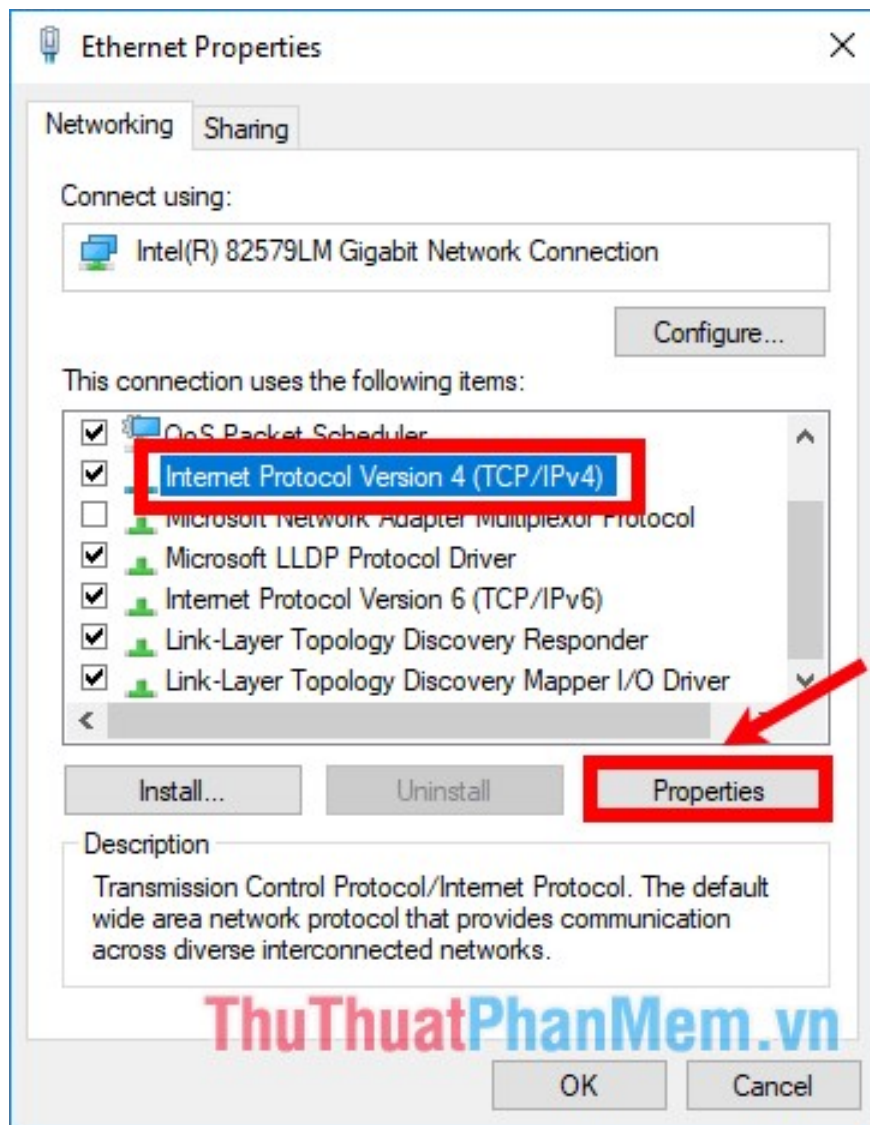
Ethernet Properties

Networking Sharing

Connect using:

Intel(R) 82579LM Gigabit Network Connection

Configure...

This connection uses the following items:

QoS Packet Scheduler
Internet Protocol Version 4 (TCP/IPv4)
Microsoft Network Adapter Multiplexor Protocol
Microsoft LLDP Protocol Driver
Internet Protocol Version 6 (TCP/IPv6)
Link-Layer Topology Discovery Responder
Link-Layer Topology Discovery Mapper I/O Driver

Install... Uninstall Properties

Description

Transmission Control Protocol/Internet Protocol. The default wide area network protocol that provides communication across diverse interconnected networks.

ThuThuatPhanMem.vn

OK Cancel